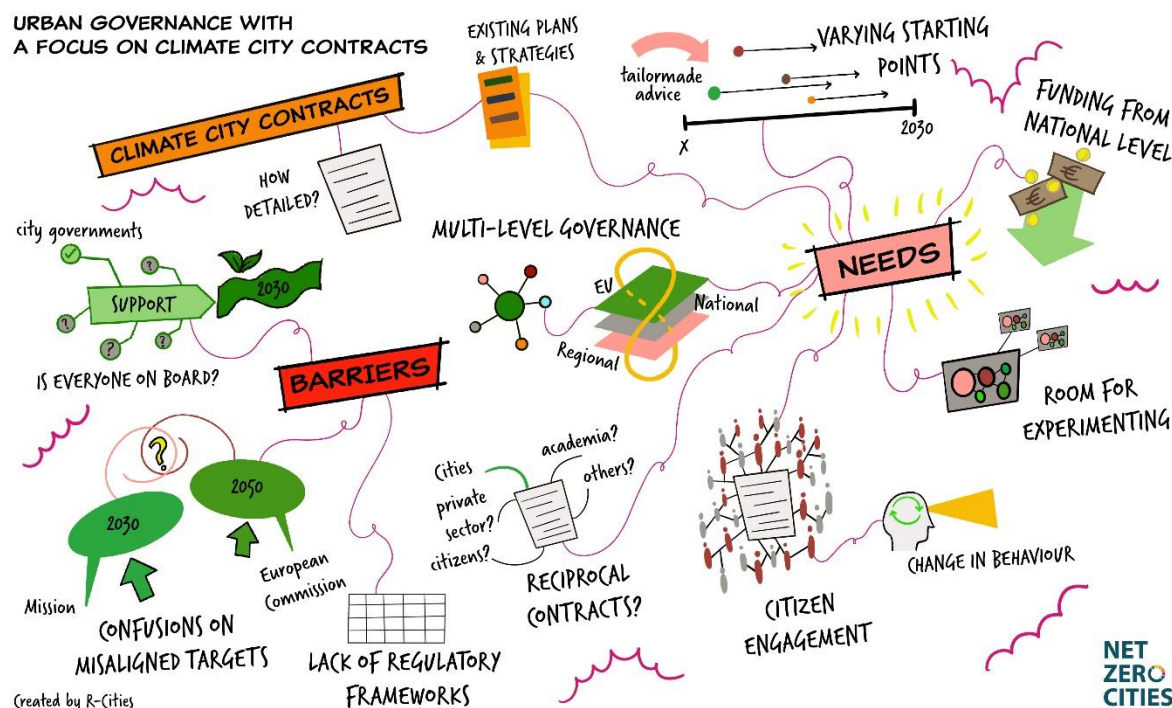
URBAN GOVERNANCE WITH A FOCUS ON CLIMATE CITY CONTRACTS

EXISTING PLANS & STRATEGIES

tailormade advice

VARYING STARTING POINTS

X

2030

FUNDING FROM NATIONAL LEVEL

CLIMATE CITY CONTRACTS

HOW DETAILED?

MULTI-LEVEL GOVERNANCE

NEEDS

city governments

SUPPORT

2030

IS EVERYONE ON BOARD?

EU

National

Regional

BARRIERS

ROOM FOR EXPERIMENTING

2050

2030

Mission

European Commission

CONFUSIONS ON MISALIGNED TARGETS

Cities

academia?

others?

private sector?

citizens?

RECIPROCAL CONTRACTS?

LACK OF REGULATORY FRAMEWORKS

CITIZEN ENGAGEMENT

CHANGE IN BEHAVIOUR

Created by R-Cities

NET ZERO CITIES